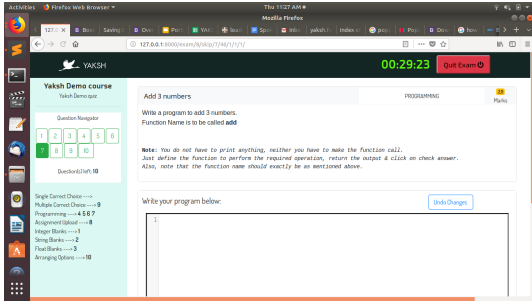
Activities Firefox Web Browser ▾
Thu 11:27 AM ●
Mozilla Firefox

127.0. ✕ | Boo | Saving | Ove | Pat | YAK | Beat | Spre | Inbo | yaksh.i | Index o | pop | Pop | Dow | how | S

127.0.0.1:8000/exam/8/skip/7/46/1/1/1/

YAKSH

00:29:23 Quit Exam

Yaksh Demo course
Yaksh Demo quiz

Question Navigator

1 2 3 4 5 6
7 8 9 10

Question(s) left: 10

Single Correct Choice ----> 1
Multiple Correct Choice ----> 9
Programming ----> 4 5 6 7
Assignment Upload ----> 8
Integer Blanks ----> 1
String Blanks ----> 2
Float Blanks ----> 3
Arranging Options ----> 10

Add 3 numbers

PROGRAMMING

20
Marks

Write a program to add 3 numbers.
Function Name is to be called **add**

**Note:** You do not have to print anything, neither you have to make the function call.
Just define the function to perform the required operation, return the output & click on check answer.
Also, note that the function name should exactly be as mentioned above.

Write your program below:

Undo Changes

1